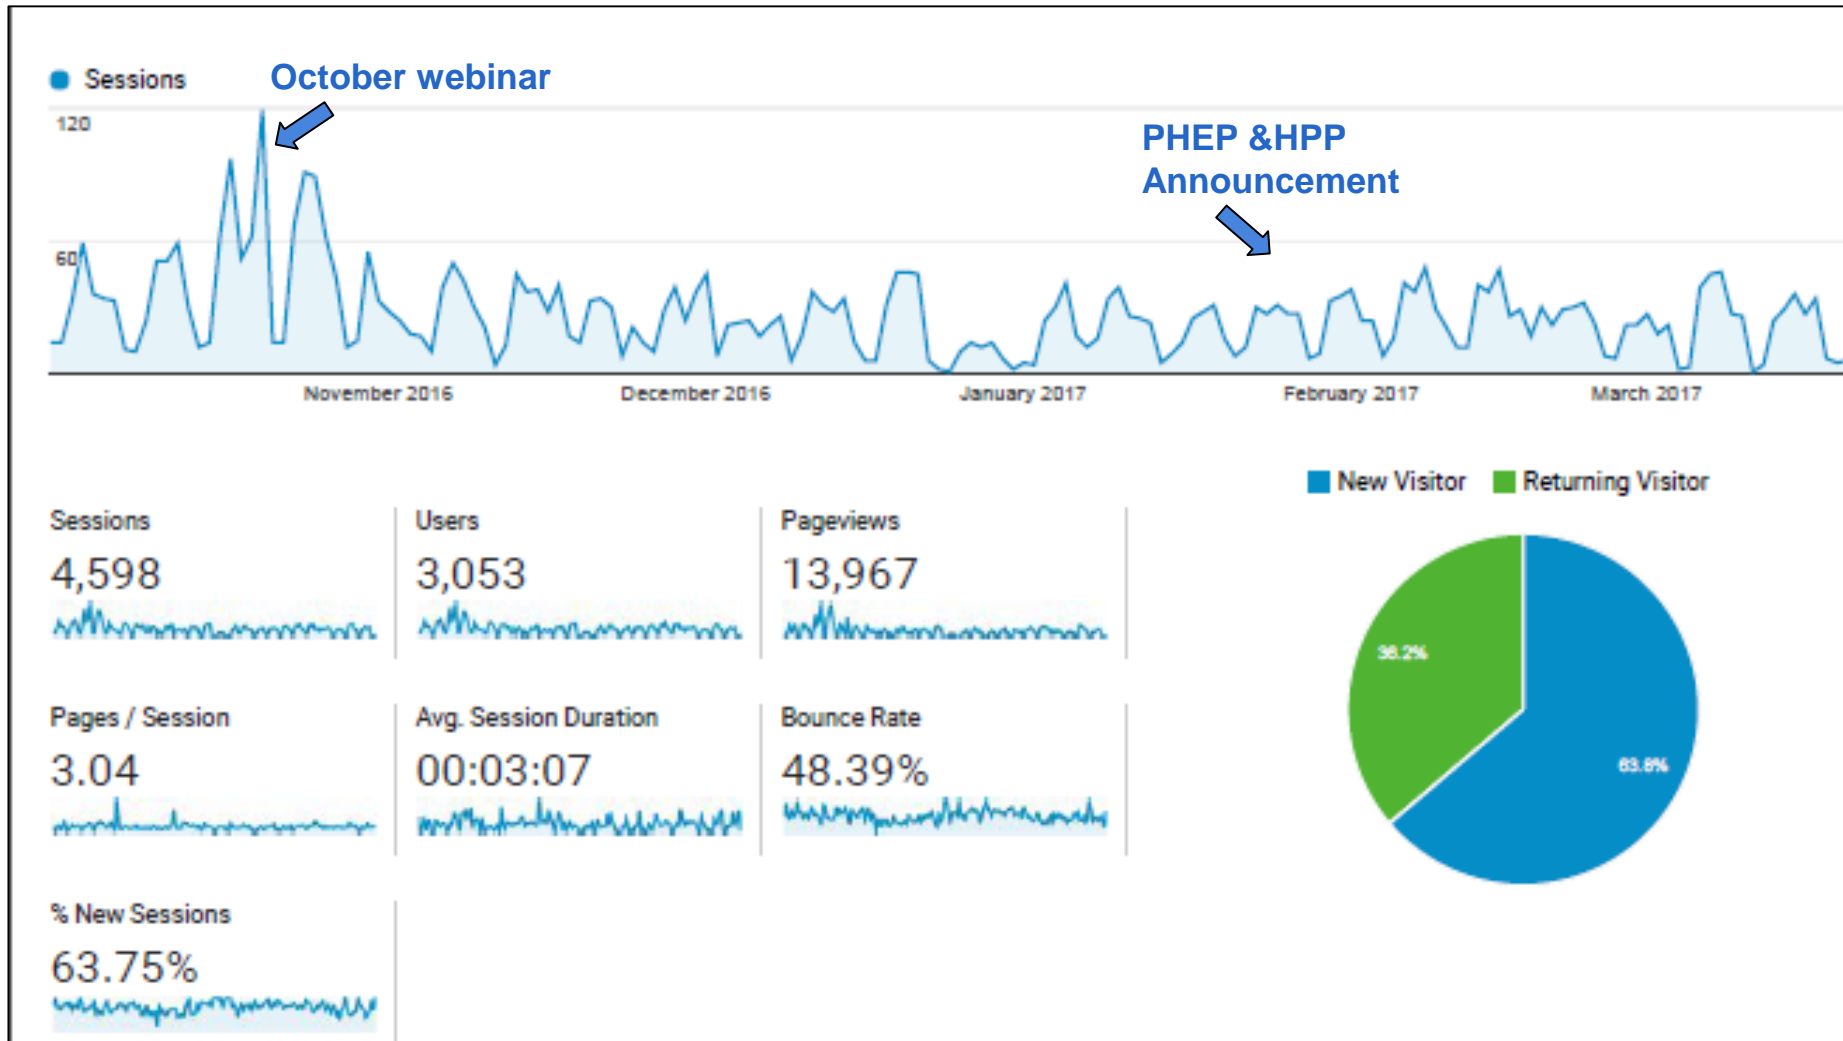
Sessions

October webinar

120

60

PHEP &HPP Announcement

November 2016

December 2016

January 2017

February 2017

March 2017

New Visitor

Returning Visitor

Sessions
4,598

Users
3,053

Pageviews
13,967

Pages / Session
3.04

Avg. Session Duration
00:03:07

Bounce Rate
48.39%

% New Sessions
63.75%

36.2%

63.8%